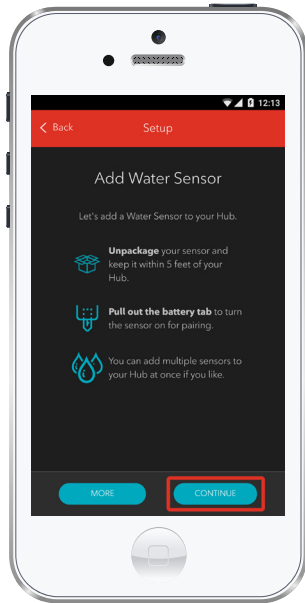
12:13

< Back Setup

Add Water Sensor

Let's add a Water Sensor to your Hub.

Unpackage your sensor and keep it within 5 feet of your Hub.

Pull out the battery tab to turn the sensor on for pairing.

You can add multiple sensors to your Hub at once if you like.

MORE

CONTINUE